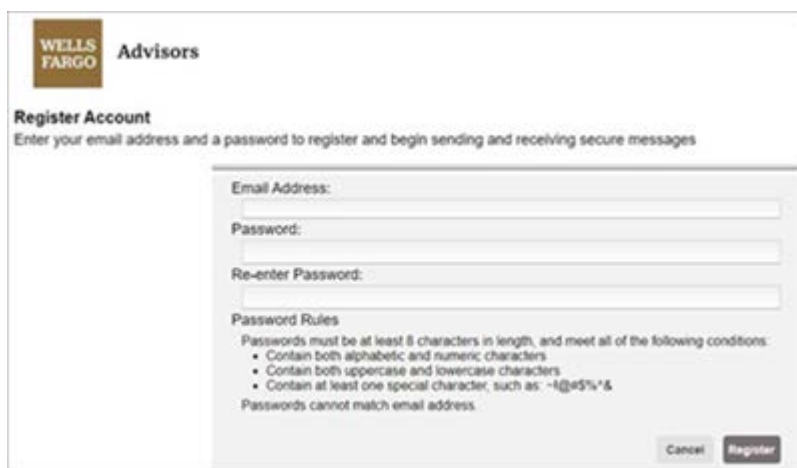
WELLS FARGO Advisors

Register Account

Enter your email address and a password to register and begin sending and receiving secure messages

Email Address:

Password:

Re-enter Password:

Password Rules

Passwords must be at least 8 characters in length, and meet all of the following conditions:

- Contain both alphabetic and numeric characters
- Contain both uppercase and lowercase characters
- Contain at least one special character, such as: ~!@#$%^&

Passwords cannot match email address.

Cancel Register